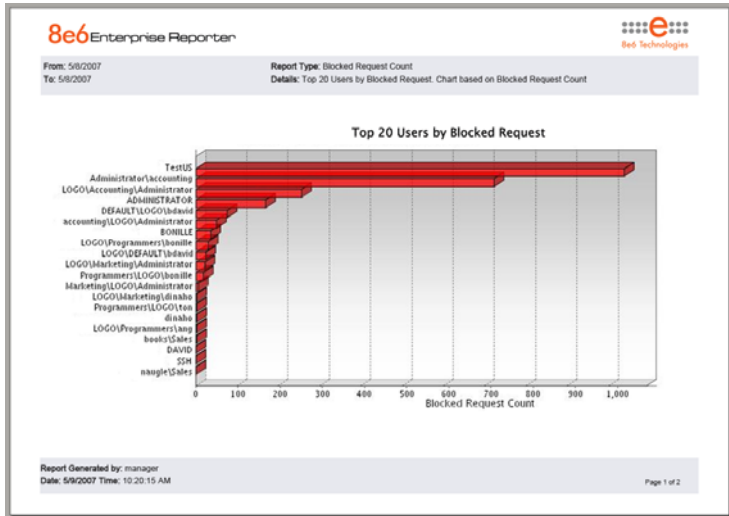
8e6 Enterprise Reporter

8e6 Technologies

From: 5/8/2007
To: 5/8/2007

Report Type: Blocked Request Count
Details: Top 20 Users by Blocked Request. Chart based on Blocked Request Count

Top 20 Users by Blocked Request

TestUS
Administrator\accounting
LOGO\Accounting\Administrator
ADMINISTRATOR
DEFAULT\LOGO\bdavid
accounting\LOGO\Administrator
BONILLE
LOGO\Programmers\bonille
LOGO\DEFAULT\bdavid
LOGO\Marketing\Administrator
Programmers\LOGO\bonille
Marketing\LOGO\Administrator
LOGO\Marketing\dinaho
Programmers\LOGO\ton
dinaho
LOGO\Programmers\ang
books\Sales
DAVID
SSH
naugle\Sales

0 100 200 300 400 500 600 700 800 900 1,000
Blocked Request Count

Report Generated by: manager
Date: 5/9/2007 Time: 10:20:15 AM

Page 1 of 2